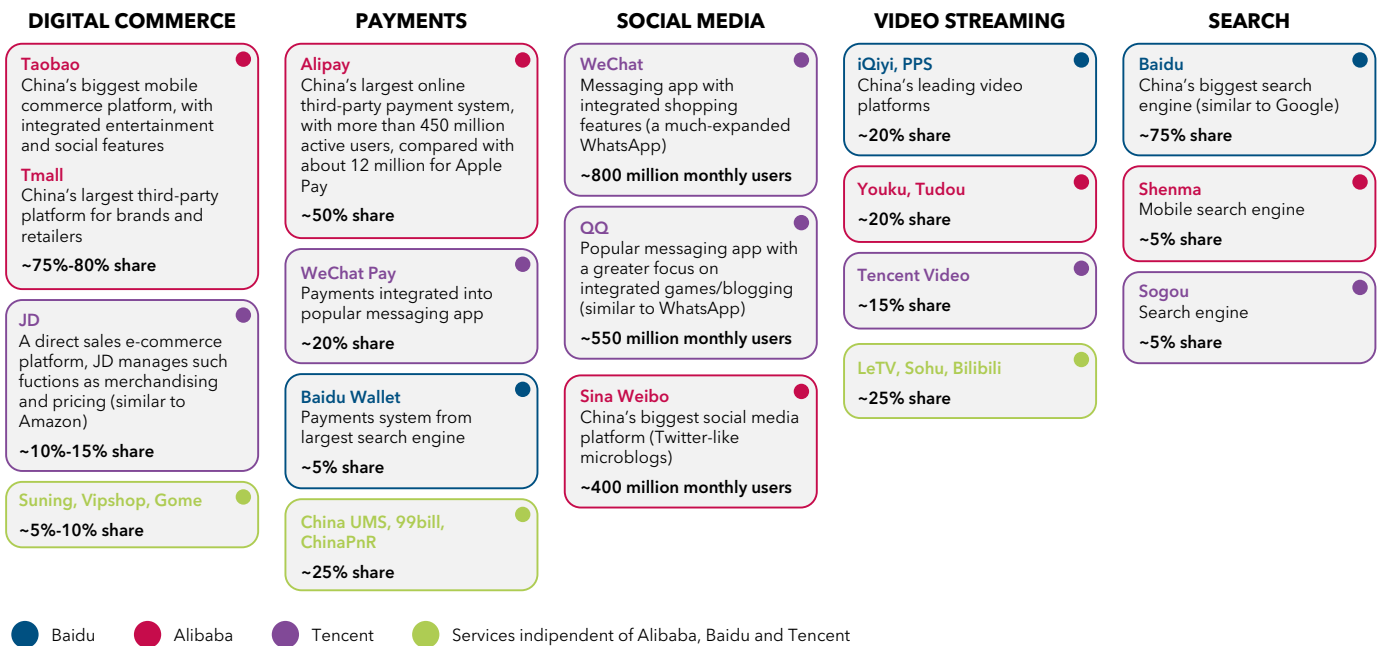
DIGITAL COMMERCE

Taobao
China's biggest mobile commerce platform, with integrated entertainment and social features

Tmall
China's largest third-party platform for brands and retailers

~75%-80% share

JD
A direct sales e-commerce platform, JD manages such fuctions as merchandising and pricing (similar to Amazon)

~10%-15% share

Suning, Vipshop, Gome
~5%-10% share

PAYMENTS

Alipay
China's largest online third-party payment system, with more than 450 million active users, compared with about 12 million for Apple Pay

~50% share

WeChat Pay
Payments integrated into popular messaging app

~20% share

Baidu Wallet
Payments system from largest search engine

~5% share

China UMS, 99bill, ChinaPnR
~25% share

SOCIAL MEDIA

WeChat
Messaging app with integrated shopping features (a much-expanded WhatsApp)

~800 million monthly users

QQ
Popular messaging app with a greater focus on integrated games/blogging (similar to WhatsApp)

~550 million monthly users

Sina Weibo
China's biggest social media platform (Twitter-like microblogs)

~400 million monthly users

VIDEO STREAMING

iQiyi, PPS
China's leading video platforms

~20% share

Youku, Tudou
~20% share

Tencent Video
~15% share

LeTV, Sohu, Bilibili
~25% share

SEARCH

Baidu
China's biggest search engine (similar to Google)

~75% share

Shenma
Mobile search engine

~5% share

Sogou
Search engine

~5% share

Baidu Alibaba Tencent Services indipendent of Alibaba, Baidu and Tencent